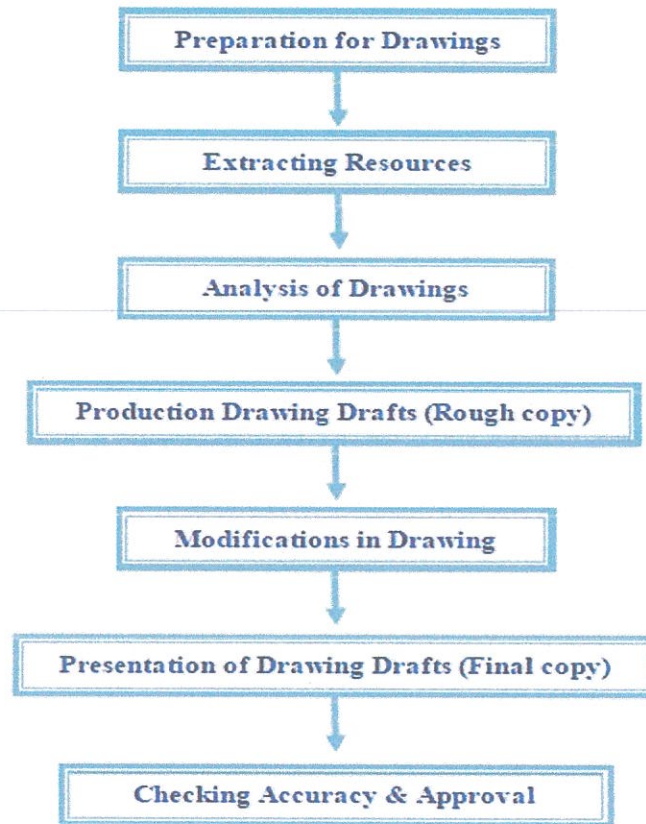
Preparation for Drawings

Extracting Resources

Analysis of Drawings

Production Drawing Drafts (Rough copy)

Modifications in Drawing

Presentation of Drawing Drafts (Final copy)

Checking Accuracy & Approval